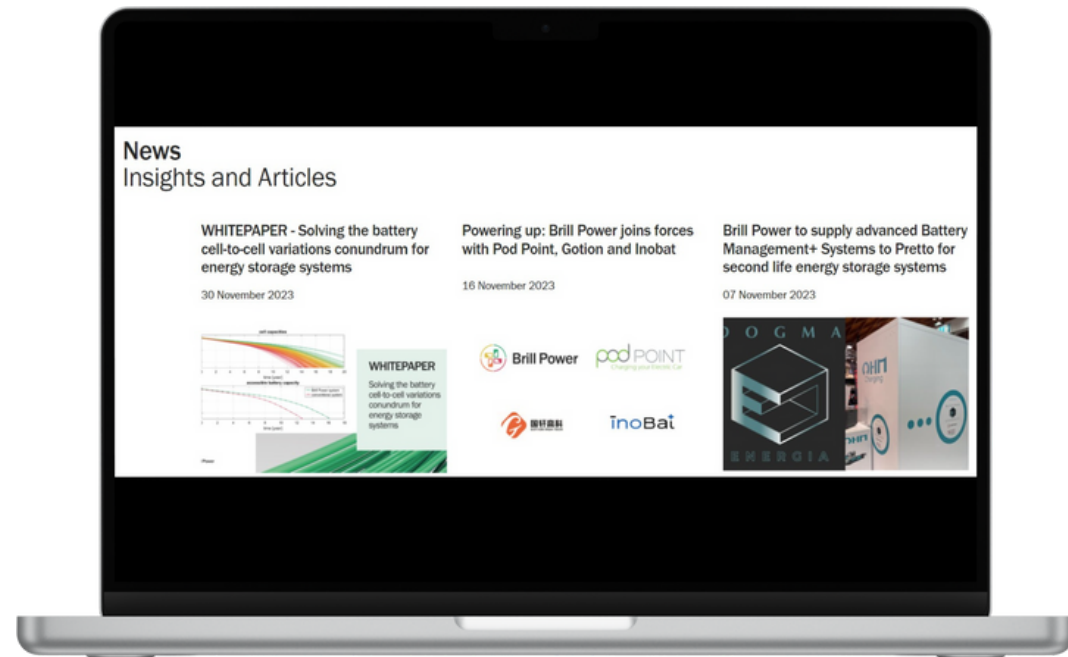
News
Insights and Articles

WHITEPAPER - Solving the battery cell-to-cell variations conundrum for energy storage systems

30 November 2023

cell capacities

accessible battery capacity

WHITEPAPER

Solving the battery cell-to-cell variations conundrum for energy storage systems

Powering up: Brill Power joins forces with Pod Point, Gotion and Inobat

16 November 2023

Brill Power

pod POINT

Charging your Electric Car

国轩高科

inoBat

Brill Power to supply advanced Battery Management+ Systems to Pretto for second life energy storage systems

07 November 2023

DOGMA

ENERGIA